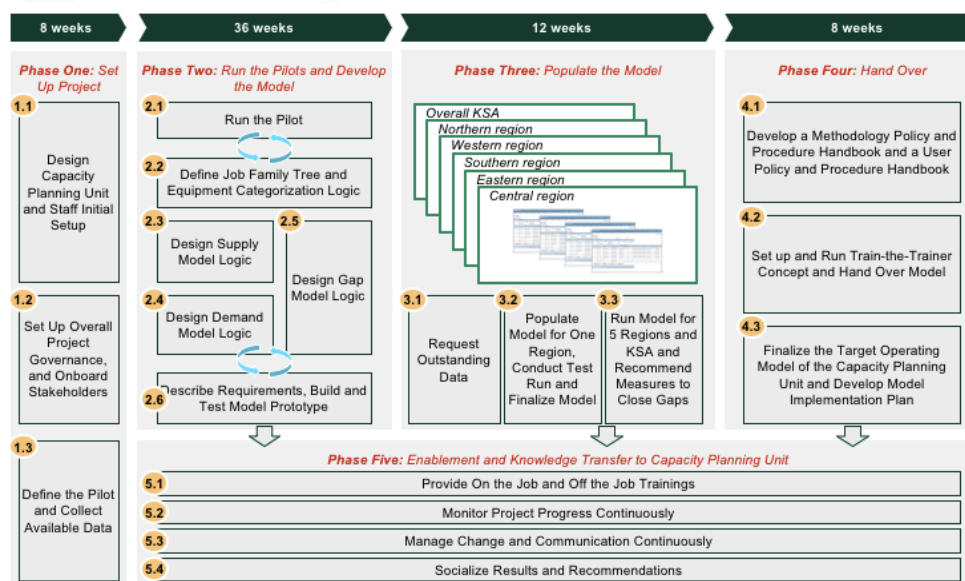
8 weeks

36 weeks

12 weeks

8 weeks

Phase One: Set Up Project

1.1
Design Capacity Planning Unit and Staff Initial Setup

1.2
Set Up Overall Project Governance, and Onboard Stakeholders

1.3
Define the Pilot and Collect Available Data

Phase Two: Run the Pilots and Develop the Model

2.1
Run the Pilot

2.2
Define Job Family Tree and Equipment Categorization Logic

2.3
Design Supply Model Logic

2.4
Design Demand Model Logic

2.5
Design Gap Model Logic

2.6
Describe Requirements, Build and Test Model Prototype

Phase Three: Populate the Model

Overall KSA
Northern region
Western region
Southern region
Eastern region
Central region

3.1
Request Outstanding Data

3.2
Populate Model for One Region, Conduct Test Run and Finalize Model

3.3
Run Model for 5 Regions and KSA and Recommend Measures to Close Gaps

Phase Four: Hand Over

4.1
Develop a Methodology Policy and Procedure Handbook and a User Policy and Procedure Handbook

4.2
Set up and Run Train-the-Trainer Concept and Hand Over Model

4.3
Finalize the Target Operating Model of the Capacity Planning Unit and Develop Model Implementation Plan

Phase Five: Enablement and Knowledge Transfer to Capacity Planning Unit

5.1
Provide On the Job and Off the Job Trainings

5.2
Monitor Project Progress Continuously

5.3
Manage Change and Communication Continuously

5.4
Socialize Results and Recommendations